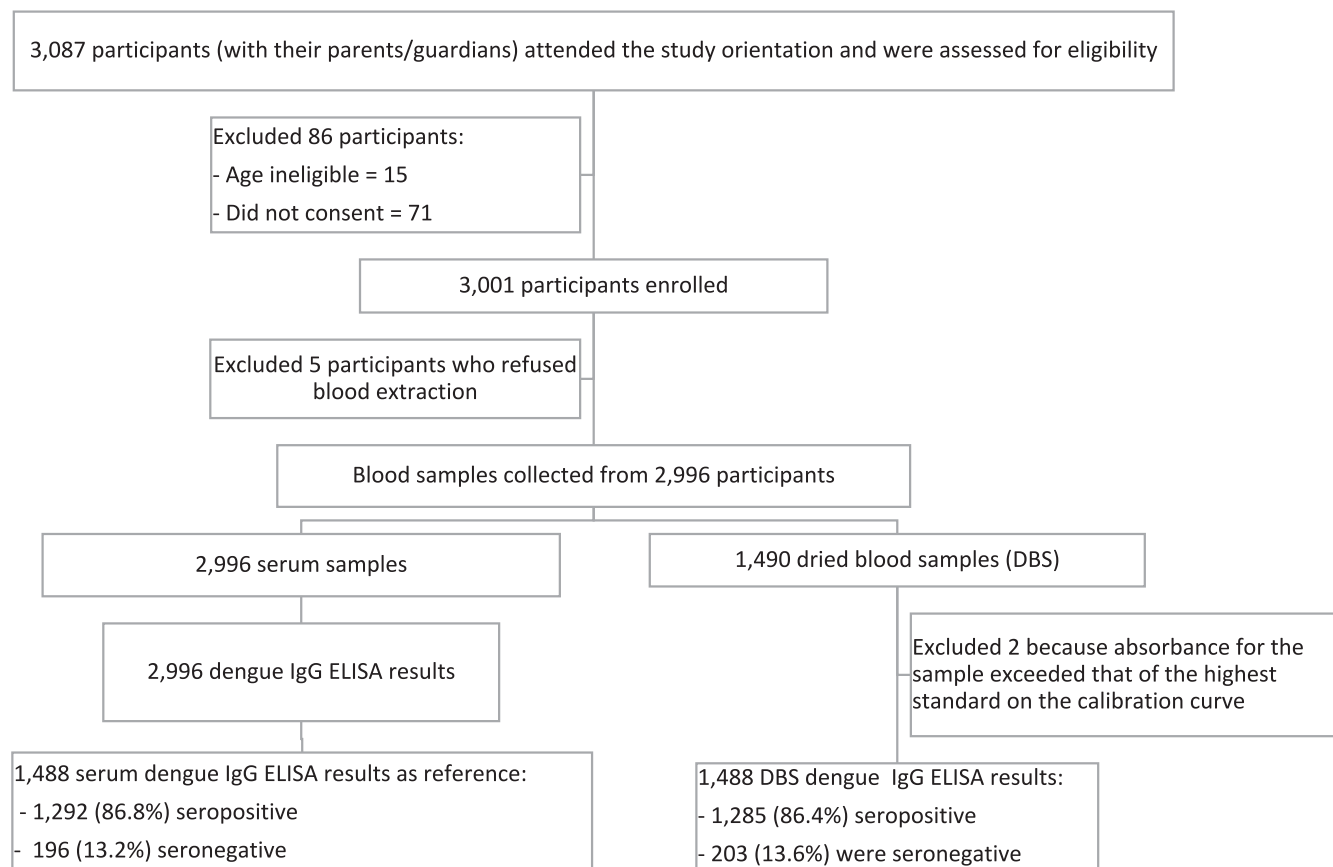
3,087 participants (with their parents/guardians) attended the study orientation and were assessed for eligibility

Excluded 86 participants:
- Age ineligible = 15
- Did not consent = 71

3,001 participants enrolled

Excluded 5 participants who refused blood extraction

Blood samples collected from 2,996 participants

2,996 serum samples

1,490 dried blood samples (DBS)

2,996 dengue IgG ELISA results

Excluded 2 because absorbance for the sample exceeded that of the highest standard on the calibration curve

1,488 serum dengue IgG ELISA results as reference:
- 1,292 (86.8%) seropositive
- 196 (13.2%) seronegative

1,488 DBS dengue IgG ELISA results:
- 1,285 (86.4%) seropositive
- 203 (13.6%) were seronegative